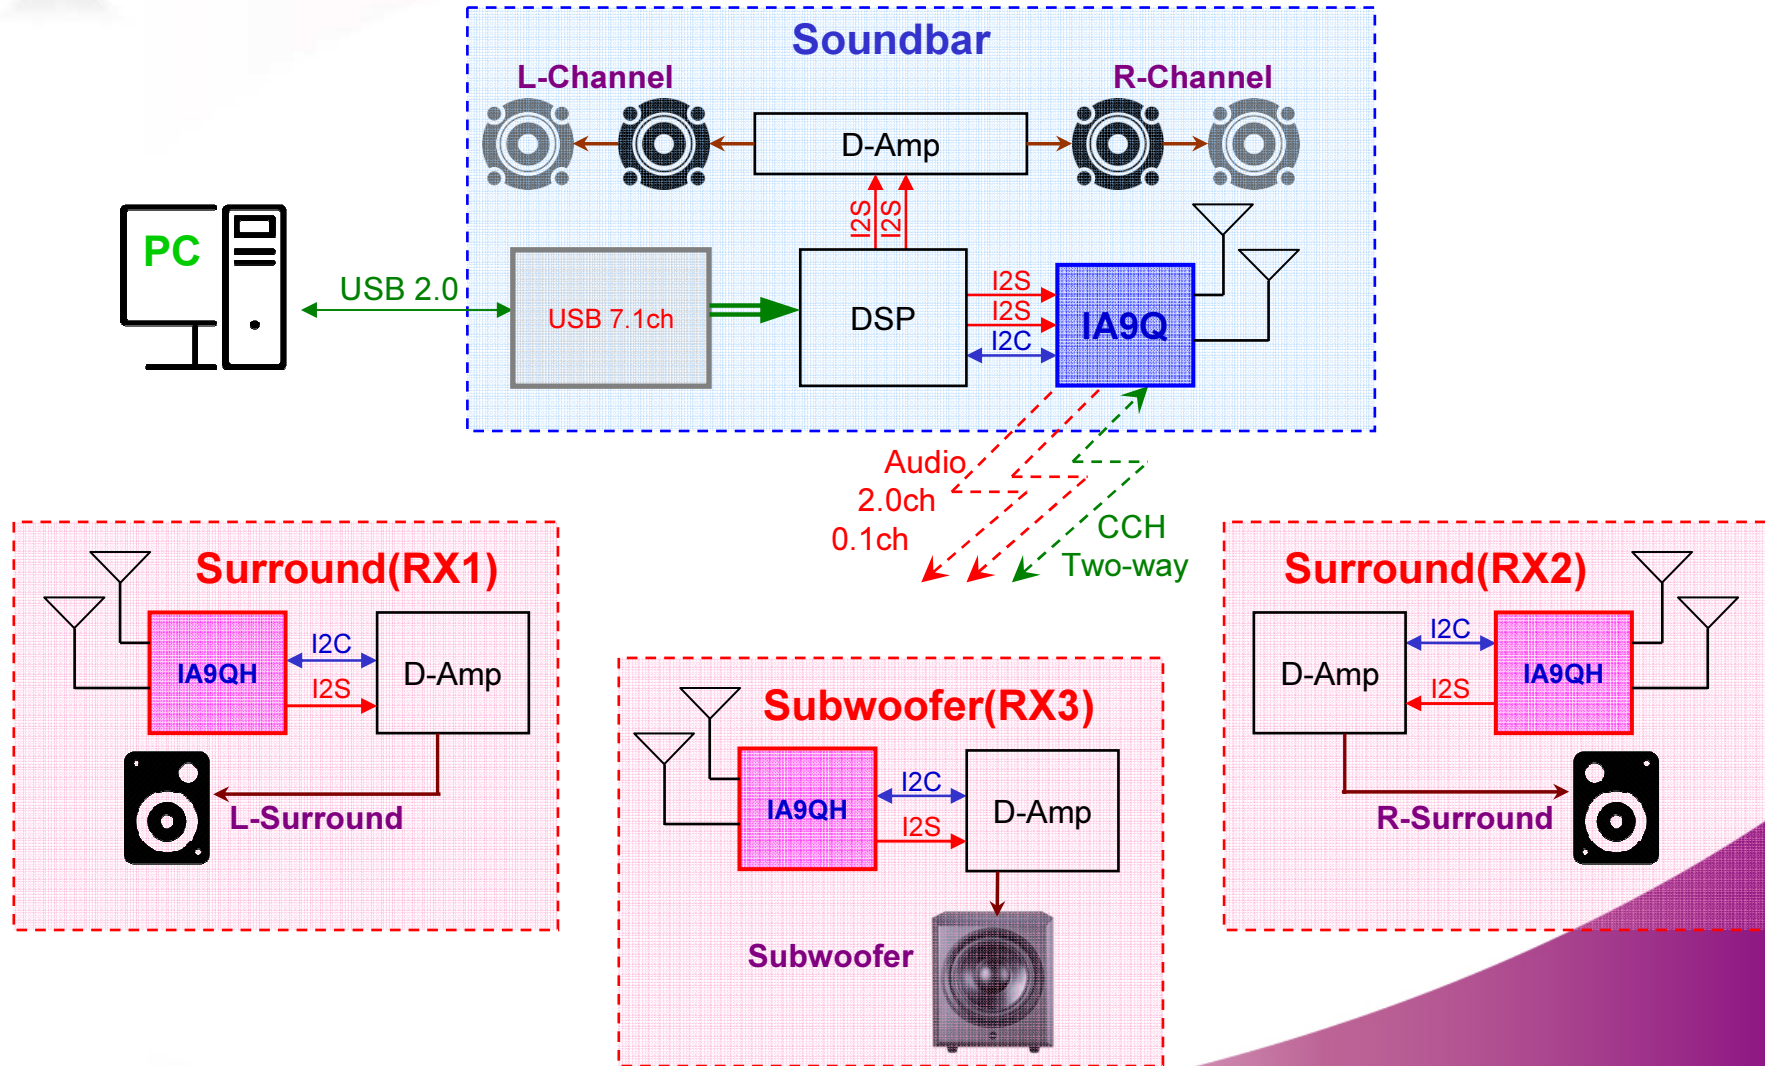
Soundbar

L-Channel

R-Channel

D-Amp

I2S I2S

PC

USB 2.0

USB 7.1ch

DSP

I2S
I2S
I2C

IA9Q

Audio
2.0ch
0.1ch

CCH
Two-way

Surround(RX1)

IA9QH

I2C
I2S

D-Amp

L-Surround

Subwoofer(RX3)

IA9QH

I2C
I2S

D-Amp

Subwoofer

Surround(RX2)

D-Amp

I2C
I2S

IA9QH

R-Surround